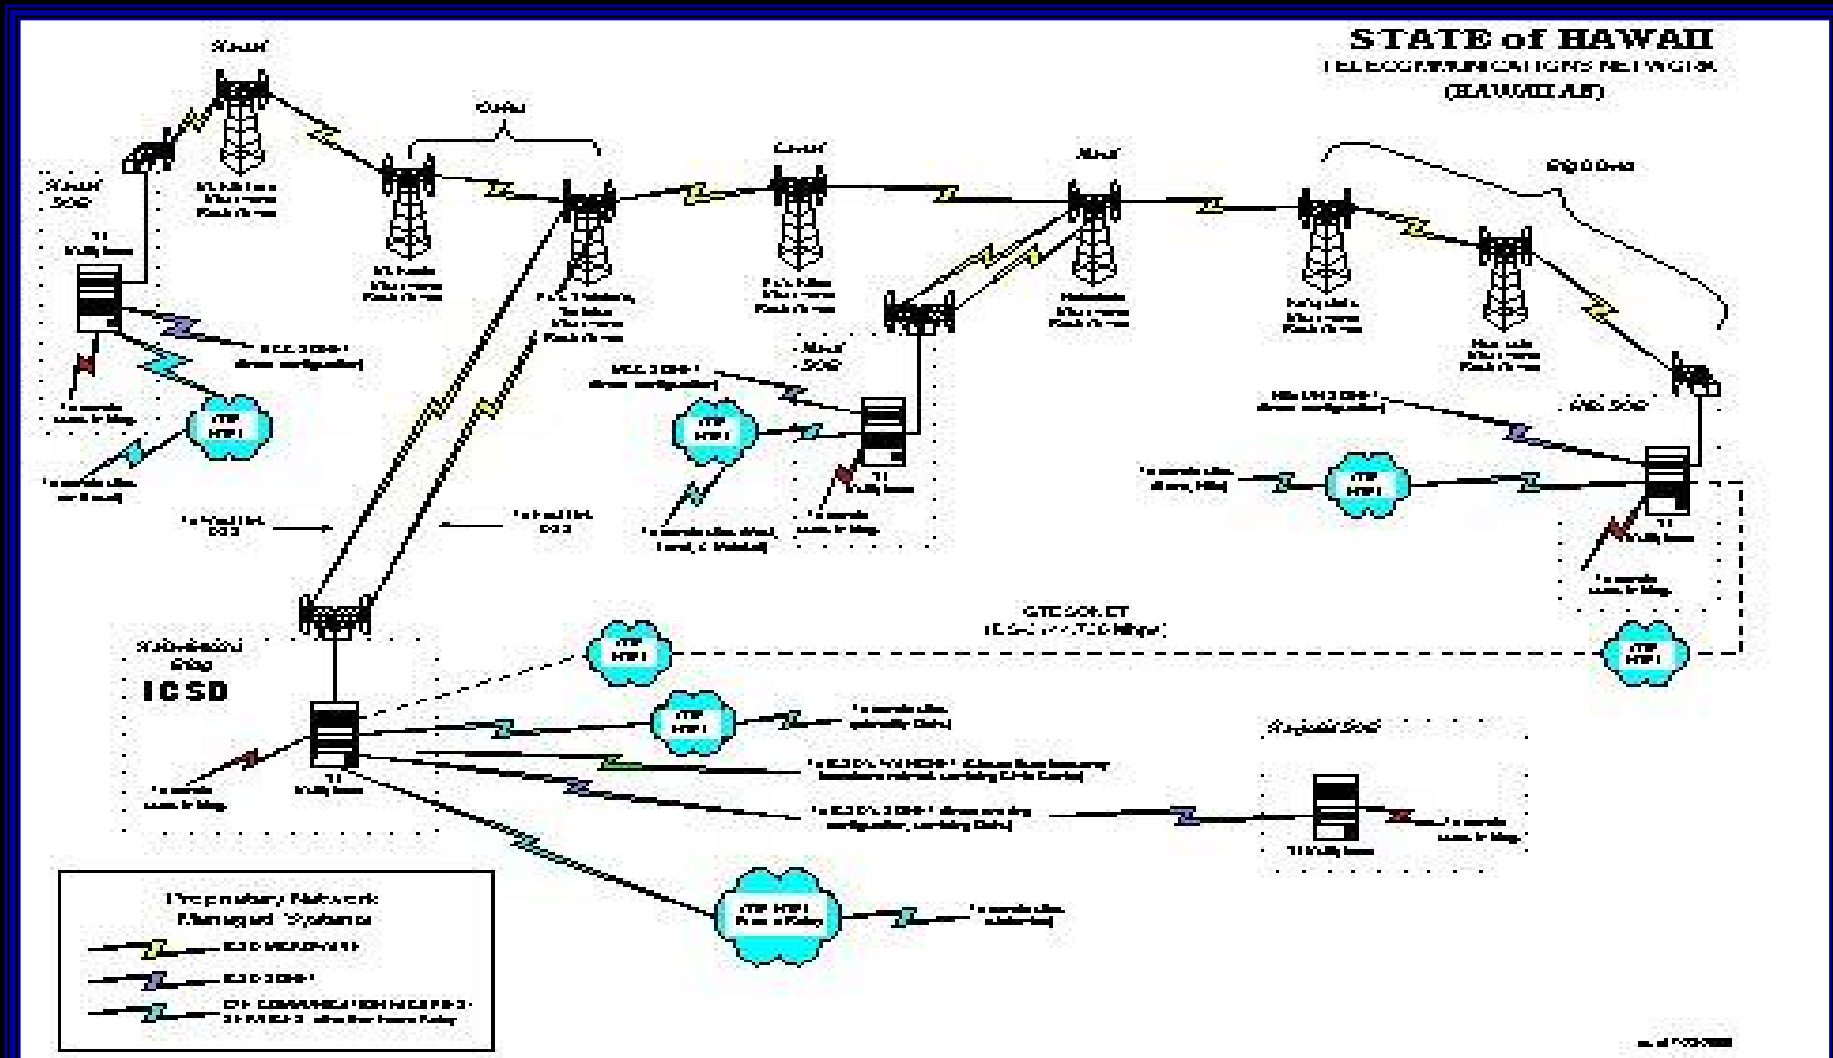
STATE of HAWAII
TELECOMMUNICATIONS NETWORK
(HAWAIIAN)

Kauai
Oahu
Lanai
Maui
Big Island
Kauai SOB
T1
Maui SOB
Hilo SOB
ICSD
GTE SONET
Hawaii SOB
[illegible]
HTP
HTP Frame Relay
Proprietary Network Managed Systems